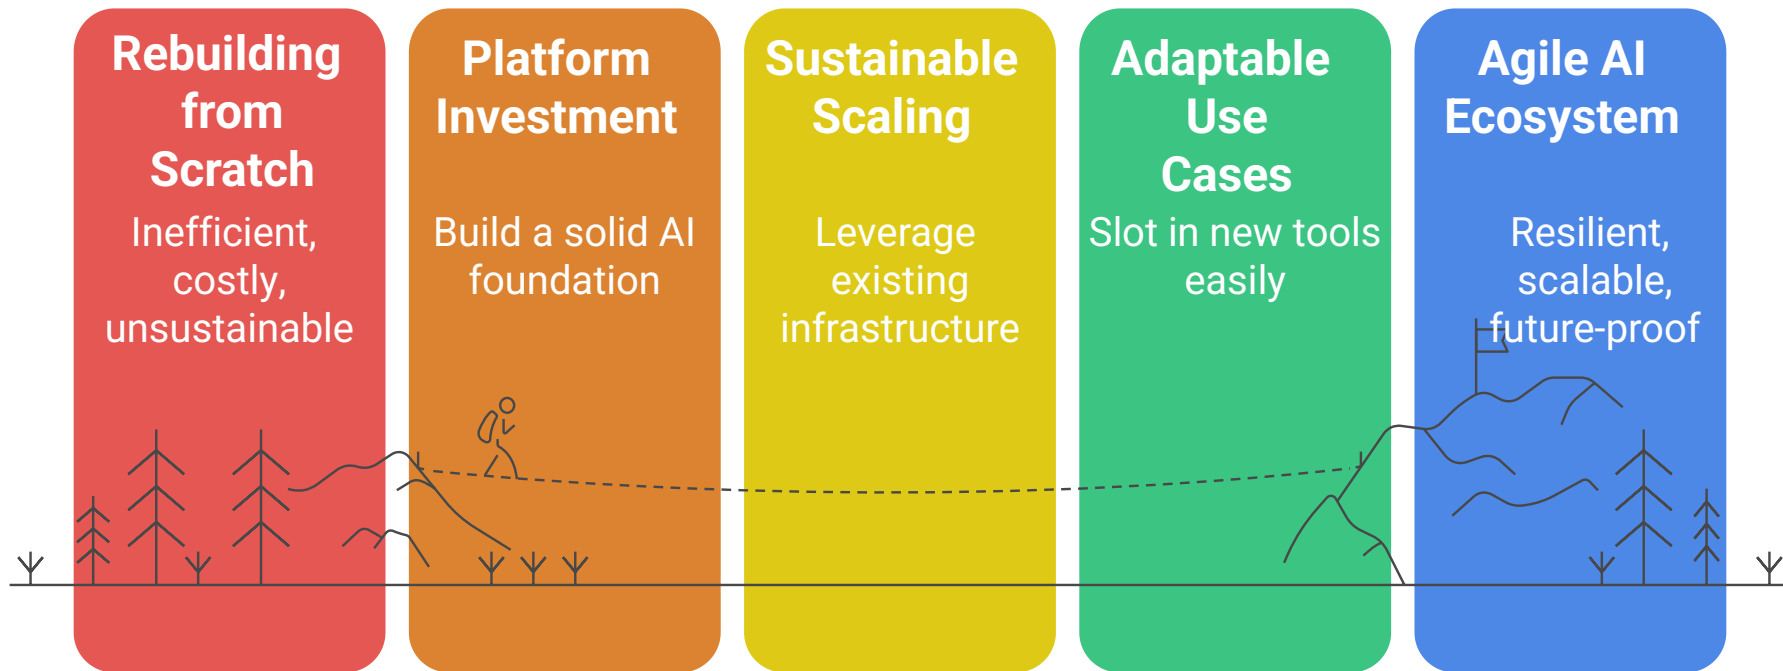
Rebuilding from Scratch

Inefficient, costly, unsustainable

Platform Investment

Build a solid AI foundation

Sustainable Scaling

Leverage existing infrastructure

Adaptable Use Cases

Slot in new tools easily

Agile AI Ecosystem

Resilient, scalable, future-proof